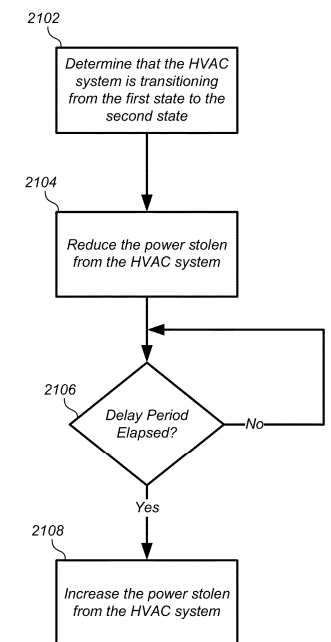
2102

Determine that the HVAC system is transitioning from the first state to the second state

2104

Reduce the power stolen from the HVAC system

2106

Delay Period Elapsed?

No

Yes

2108

Increase the power stolen from the HVAC system